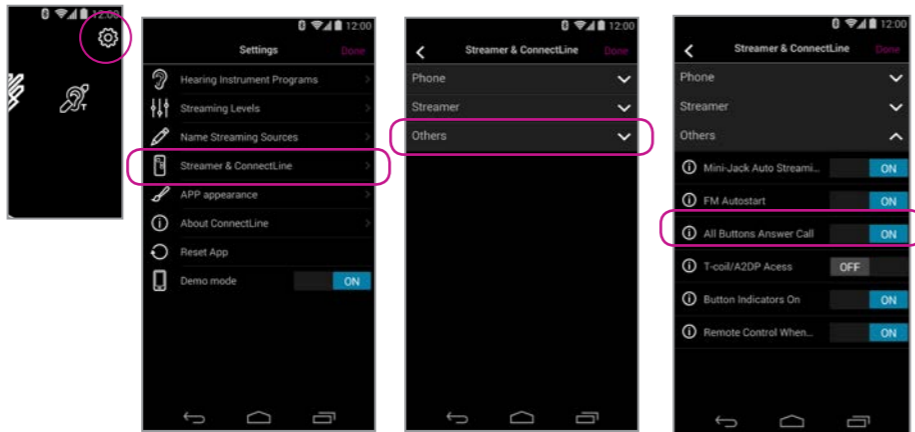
12:00

12:00
Settings
Done
Hearing Instrument Programs
Streaming Levels
Name Streaming Sources
Streamer & ConnectLine
APP appearance
About ConnectLine
Reset App
Demo mode
ON

12:00
Streamer & ConnectLine
Done
Phone
Streamer
Others

12:00
Streamer & ConnectLine
Done
Phone
Streamer
Others
Mini-Jack Auto Streami...
ON
FM Autostart
ON
All Buttons Answer Call
ON
T-coil/A2DP Acess
OFF
Button Indicators On
ON
Remote Control When...
ON